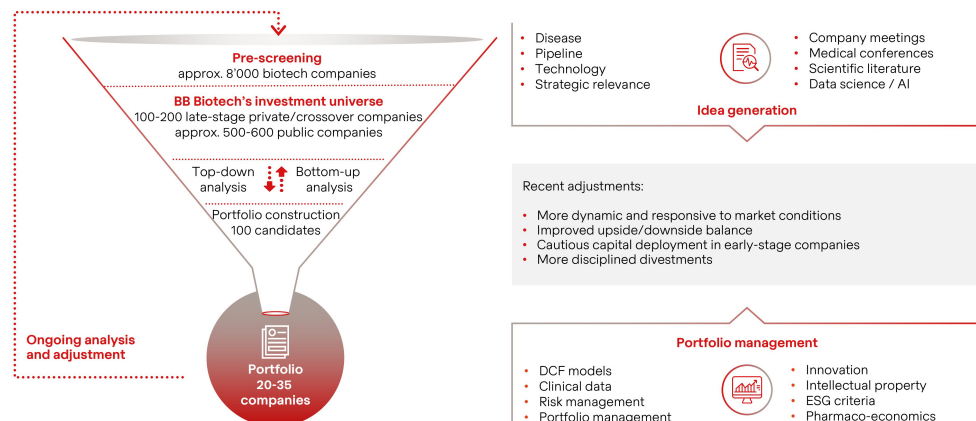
Pre-screening
approx. 8'000 biotech companies

BB Biotech's investment universe
100-200 late-stage private/crossover companies
approx. 500-600 public companies

Top-down analysis

Bottom-up analysis

Portfolio construction
100 candidates

Ongoing analysis and adjustment

Portfolio
20-35 companies

• Disease
• Pipeline
• Technology
• Strategic relevance

• Company meetings
• Medical conferences
• Scientific literature
• Data science / AI

Idea generation

Recent adjustments:

• More dynamic and responsive to market conditions
• Improved upside/downside balance
• Cautious capital deployment in early-stage companies
• More disciplined divestments

Portfolio management

• DCF models
• Clinical data
• Risk management
• Portfolio management

• Innovation
• Intellectual property
• ESG criteria
• Pharmaco-economics